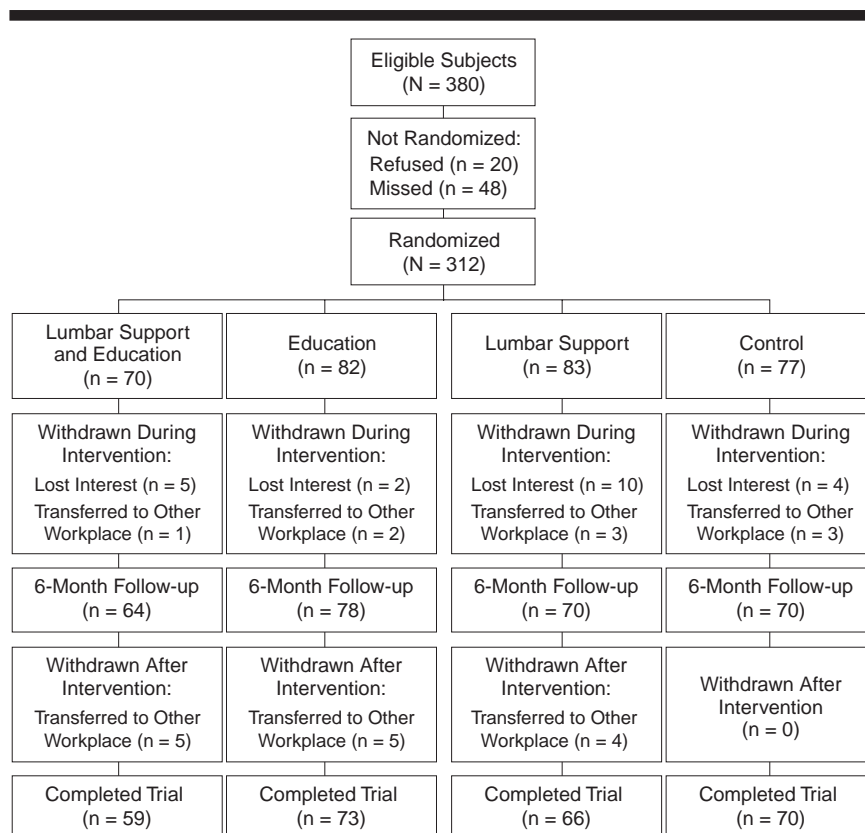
Eligible Subjects
(N = 380)

Not Randomized:
Refused (n = 20)
Missed (n = 48)

Randomized
(N = 312)

Lumbar Support and Education
(n = 70)

Withdrawn During Intervention:
Lost Interest (n = 5)
Transferred to Other Workplace (n = 1)

6-Month Follow-up
(n = 64)

Withdrawn After Intervention:
Transferred to Other Workplace (n = 5)

Completed Trial
(n = 59)

Education
(n = 82)

Withdrawn During Intervention:
Lost Interest (n = 2)
Transferred to Other Workplace (n = 2)

6-Month Follow-up
(n = 78)

Withdrawn After Intervention:
Transferred to Other Workplace (n = 5)

Completed Trial
(n = 73)

Lumbar Support
(n = 83)

Withdrawn During Intervention:
Lost Interest (n = 10)
Transferred to Other Workplace (n = 3)

6-Month Follow-up
(n = 70)

Withdrawn After Intervention:
Transferred to Other Workplace (n = 4)

Completed Trial
(n = 66)

Control
(n = 77)

Withdrawn During Intervention:
Lost Interest (n = 4)
Transferred to Other Workplace (n = 3)

6-Month Follow-up
(n = 70)

Withdrawn After Intervention
(n = 0)

Completed Trial
(n = 70)